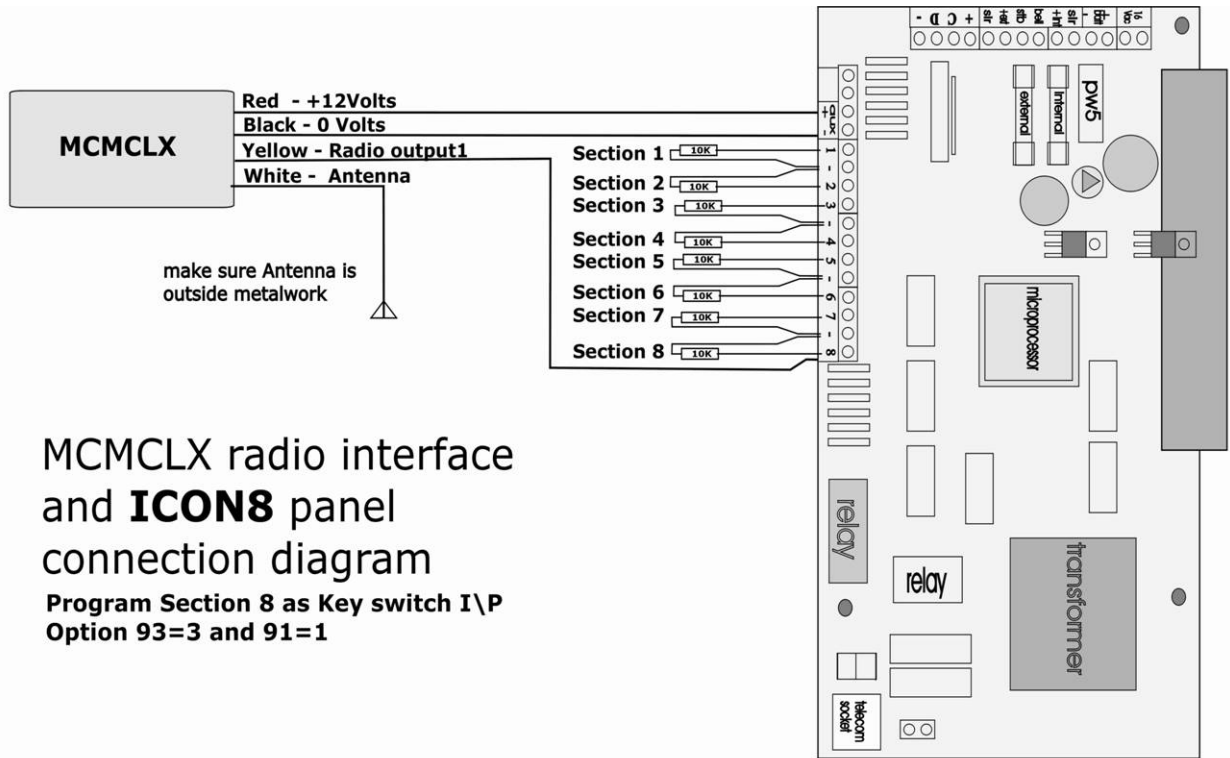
MCMCLX

Red - +12Volts
Black - 0 Volts
Yellow - Radio output1
White - Antenna

make sure Antenna is outside metalwork

Section 1 10K
Section 2 10K
Section 3 10K
Section 4 10K
Section 5 10K
Section 6 10K
Section 7 10K
Section 8 10K

1 - 2 3 - 4 5 - 6 7 - 8

AUX + -

- D C + sir +tel stb bel sir +int - tmp tp vo

external
internal
pw5

microprocessor

relay
relay
transformer
telecom socket

MCMCLX radio interface and **ICON8** panel connection diagram
**Program Section 8 as Key switch I\P**
**Option 93=3 and 91=1**